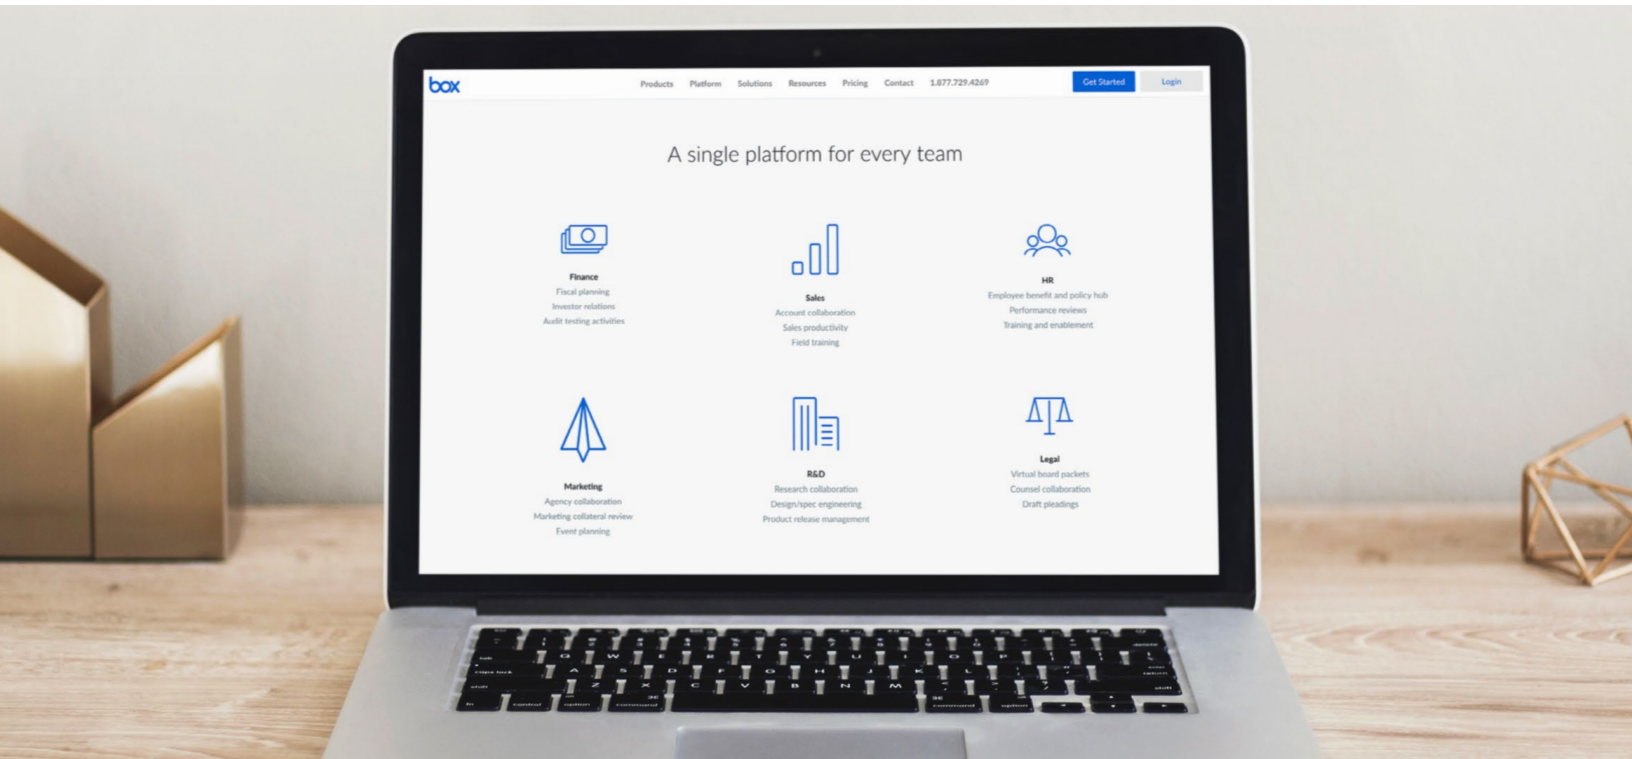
box

Products Platform Solutions Resources Pricing Contact 1.877.729.4269 Get Started Login

A single platform for every team

Finance
Fiscal planning
Investor relations
Audit testing activities

Sales
Account collaboration
Sales productivity
Field training

HR
Employee benefit and policy hub
Performance reviews
Training and enablement

Marketing
Agency collaboration
Marketing collateral review
Event planning

R&D
Research collaboration
Design/spec engineering
Product release management

Legal
Virtual board packets
Counsel collaboration
Draft pleadings